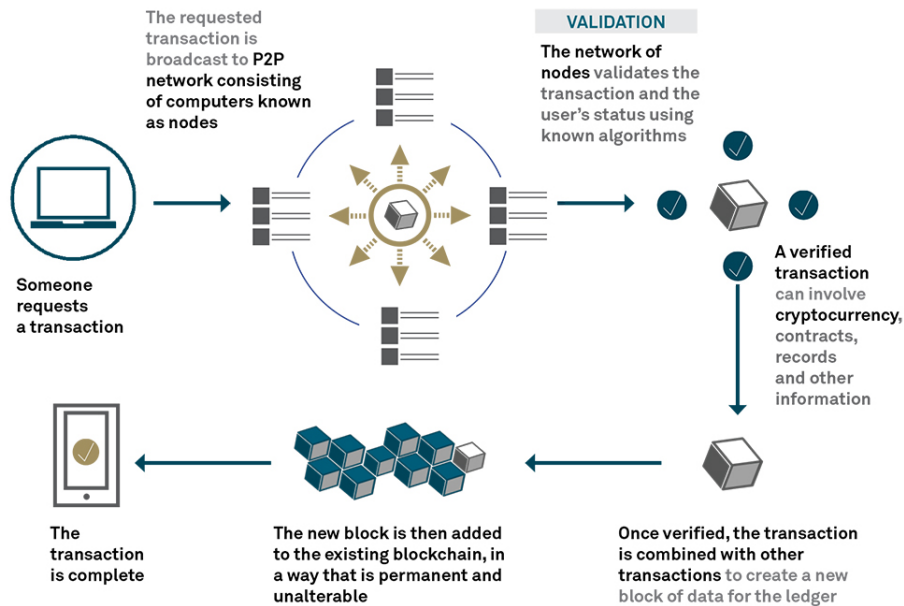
The requested transaction is broadcast to P2P network consisting of computers known as nodes

VALIDATION

The network of nodes validates the transaction and the user's status using known algorithms

Someone requests a transaction

A verified transaction can involve cryptocurrency, contracts, records and other information

The transaction is complete

The new block is then added to the existing blockchain, in a way that is permanent and unalterable

Once verified, the transaction is combined with other transactions to create a new block of data for the ledger